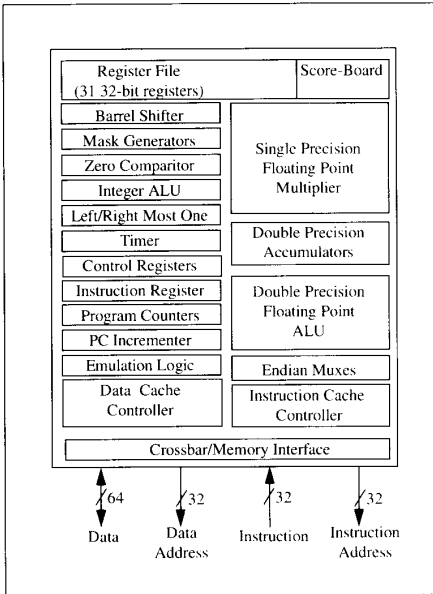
Register File
(31 32-bit registers)

Score-Board

Barrel Shifter

Mask Generators

Zero Comparitor

Integer ALU

Left/Right Most One

Timer

Control Registers

Instruction Register

Program Counters

PC Incrementer

Emulation Logic

Data Cache Controller

Single Precision Floating Point Multiplier

Double Precision Accumulators

Double Precision Floating Point ALU

Endian Muxes

Instruction Cache Controller

Crossbar/Memory Interface

64

32

32

32

Data

Data Address

Instruction

Instruction Address